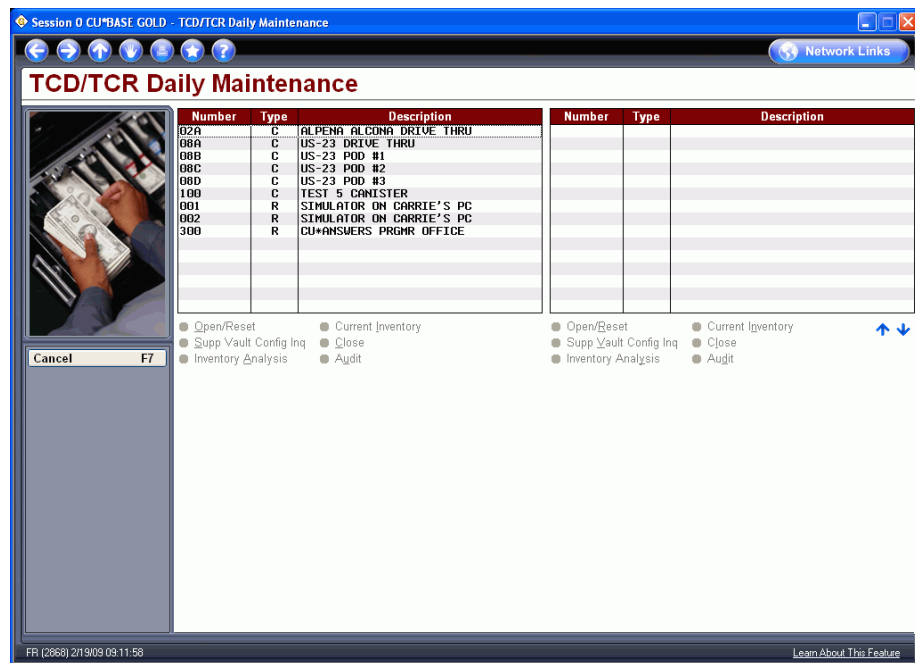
Session 0 CU*BASE GOLD - TCD/TCR Daily Maintenance

Network Links

TCD/TCR Daily Maintenance

| Number | Type | Description |
|---|---|---|
| 02A | C | ALPENA ALCONA DRIVE THRU |
| 08A | C | US-23 DRIVE THRU |
| 08B | C | US-23 POD #1 |
| 08C | C | US-23 POD #2 |
| 08D | C | US-23 POD #3 |
| 100 | C | TEST 5 CANISTER |
| 001 | R | SIMULATOR ON CARRIE'S PC |
| 002 | R | SIMULATOR ON CARRIE'S PC |
| 300 | R | CU*ANSWERS PRGMR OFFICE |

| Number | Type | Description |
|---|---|---|

Open/Reset
Supp Vault Config Inq
Inventory Analysis
Current Inventory
Close
Audit

Open/Reset
Supp Vault Config Inq
Inventory Analysis
Current Inventory
Close
Audit

Cancel F7

FR (2868) 2/19/09 09:11:58

Learn About This Feature